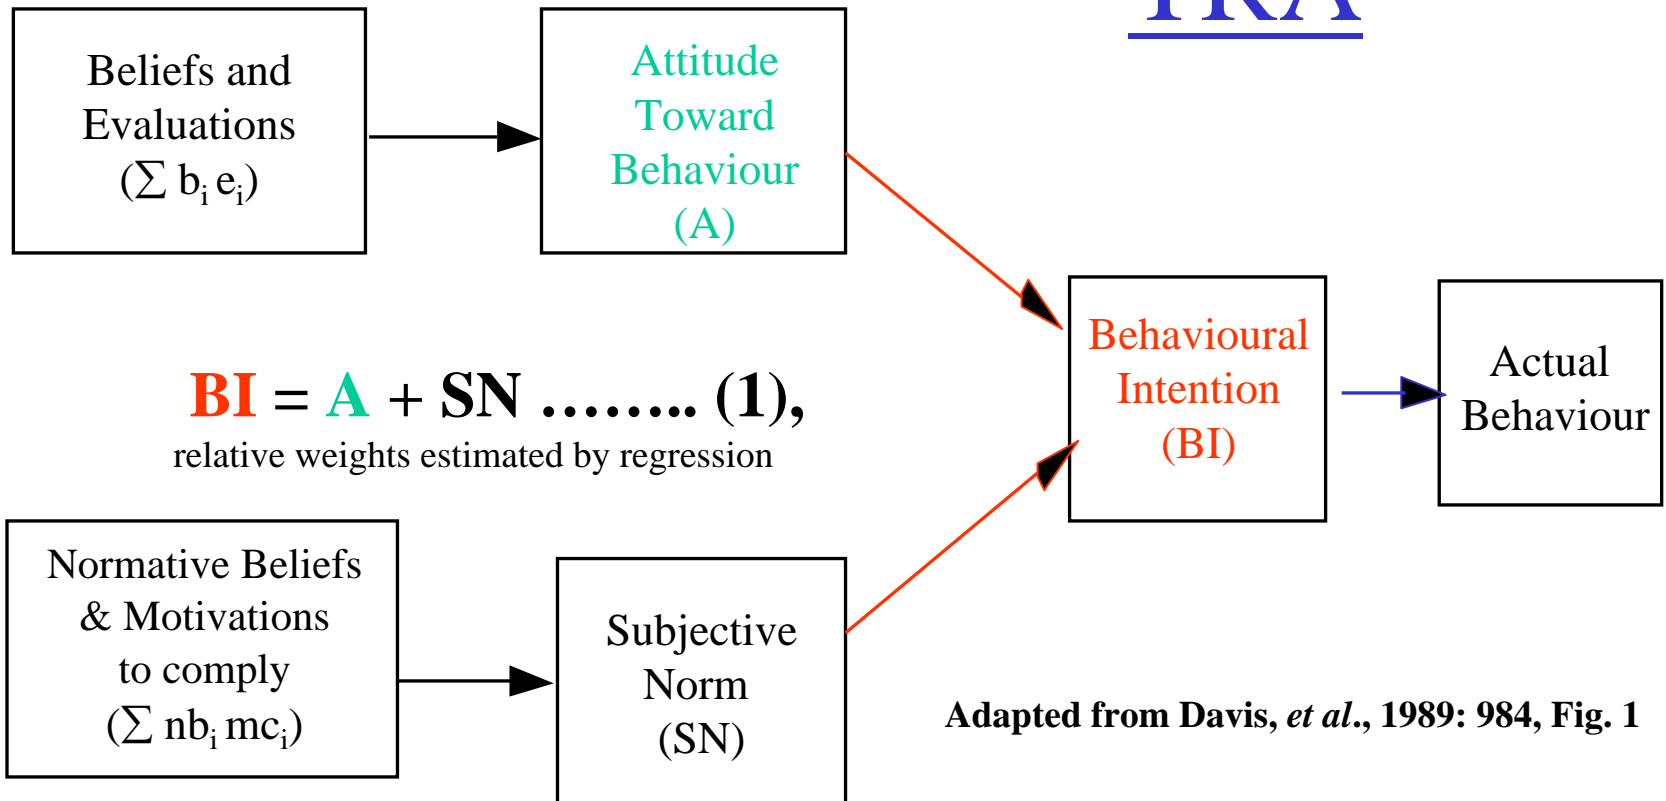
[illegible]

Beliefs and Evaluations ($\sum b_i e_i$)

Attitude Toward Behaviour (A)

Behavioural Intention (BI)

Actual Behaviour

BI = A + SN …….. (1),
relative weights estimated by regression

Normative Beliefs & Motivations to comply ($\sum nb_i mc_i$)

Subjective Norm (SN)

Adapted from Davis, *et al*., 1989: 984, Fig. 1